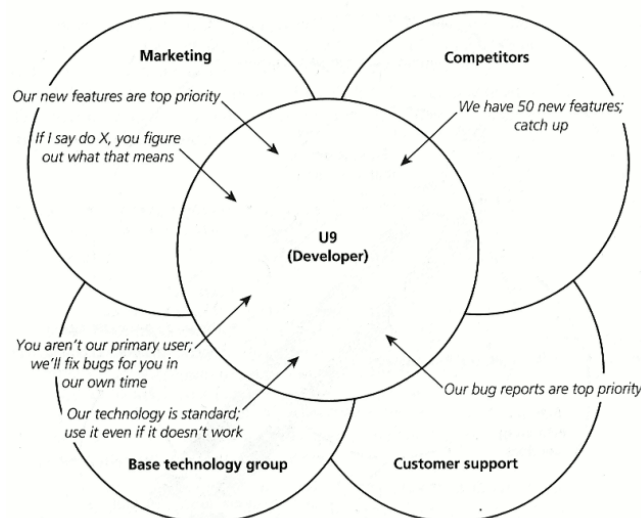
Marketing

Competitors

Our new features are top priority

If I say do X, you figure out what that means

We have 50 new features; catch up

U9
(Developer)

You aren't our primary user; we'll fix bugs for you in our own time

Our technology is standard; use it even if it doesn't work

Our bug reports are top priority

Base technology group

Customer support